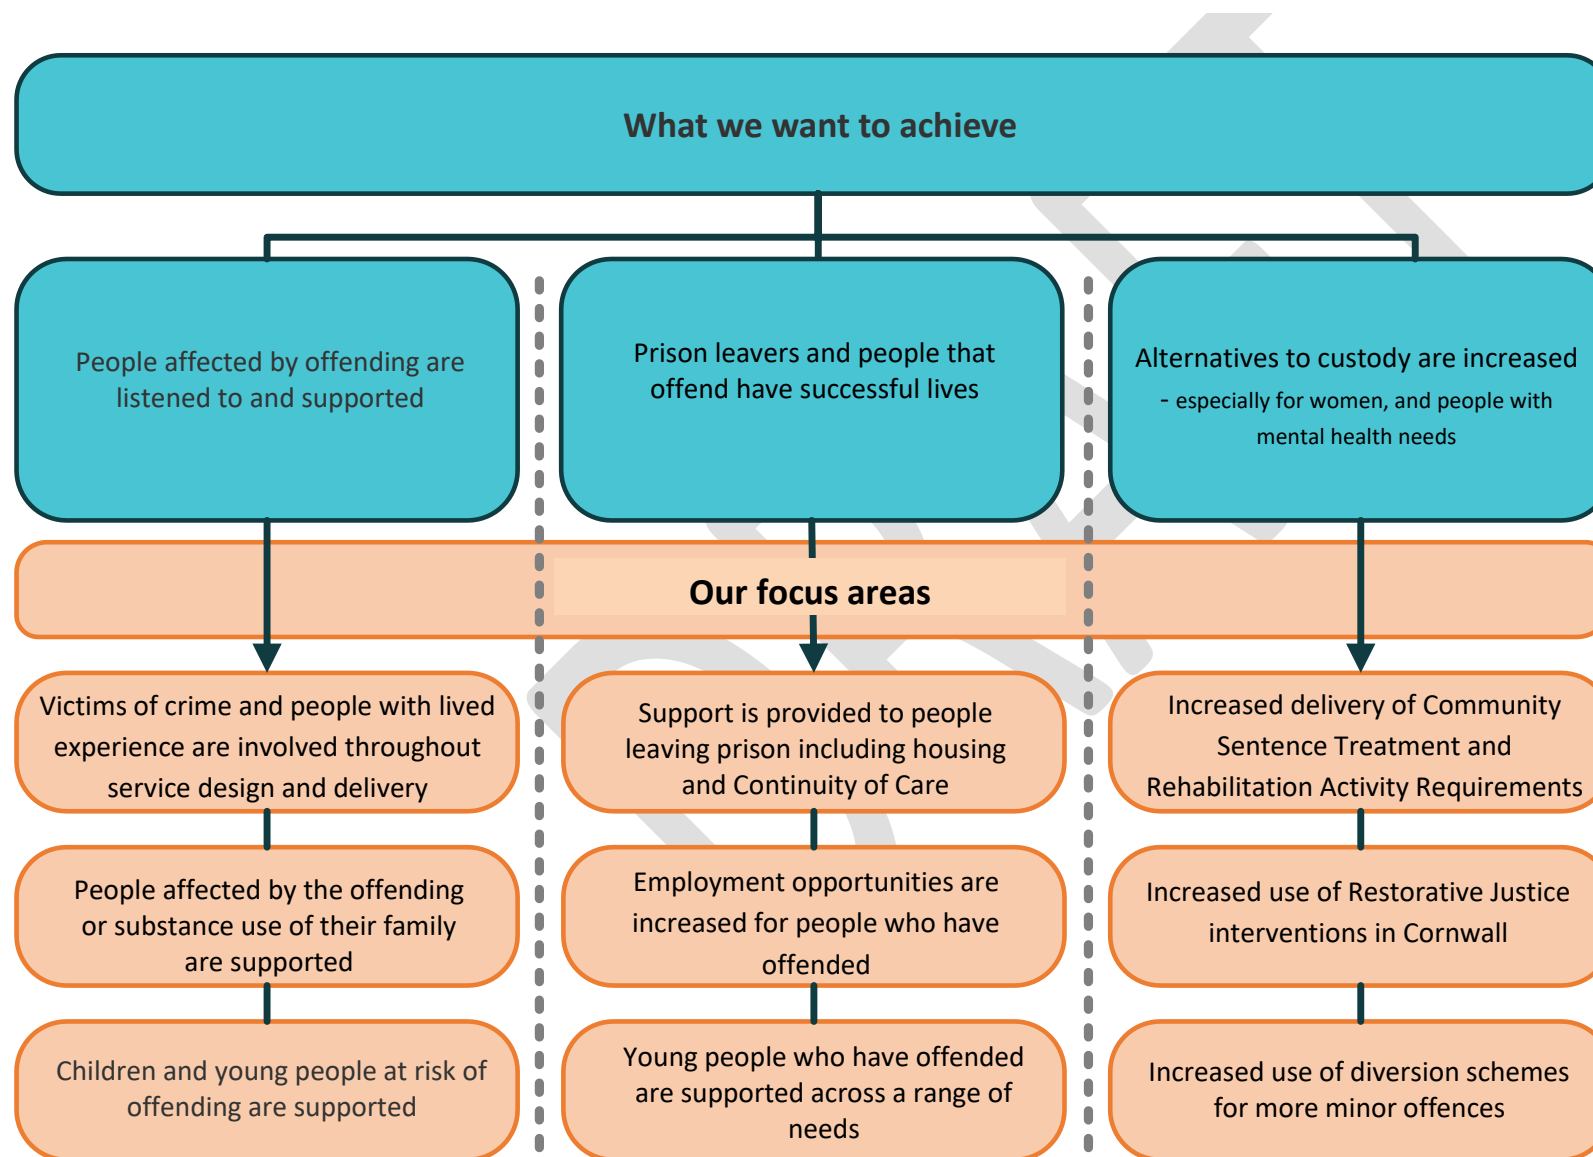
What we want to achieve

People affected by offending are listened to and supported

Prison leavers and people that offend have successful lives

Alternatives to custody are increased - especially for women, and people with mental health needs

Our focus areas

Victims of crime and people with lived experience are involved throughout service design and delivery

People affected by the offending or substance use of their family are supported

Children and young people at risk of offending are supported

Support is provided to people leaving prison including housing and Continuity of Care

Employment opportunities are increased for people who have offended

Young people who have offended are supported across a range of needs

Increased delivery of Community Sentence Treatment and Rehabilitation Activity Requirements

Increased use of Restorative Justice interventions in Cornwall

Increased use of diversion schemes for more minor offences